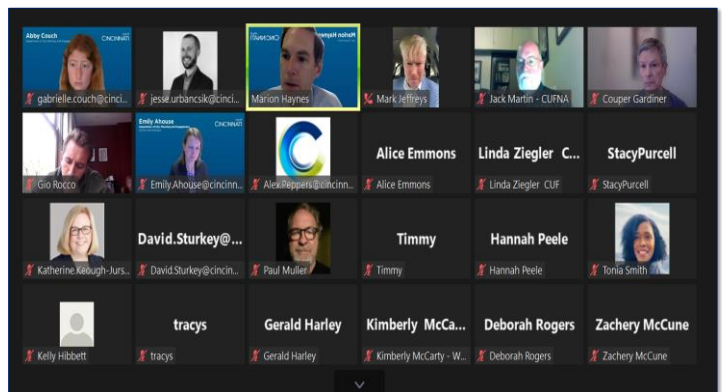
Abby Couch
CINCINNATI
gabrielle.couch@cinci...
jesse.urbancsik@cinci...
Marion Haynes
CINCINNATI
Marion Haynes
Mark Jeffreys
Jack Martin - CUFNA
Couper Gardiner
Gio Rocco
Emily Ahouse
CINCINNATI
Emily.Ahouse@cincinn...
Alex.Peppers@cincinn...
Alice Emmons
Alice Emmons
Linda Ziegler C...
Linda Ziegler CUF
StacyPurcell
StacyPurcell
Katherine.Keough-Jurs...
David.Sturkey@...
David.Sturkey@cincin...
Paul Muller
Timmy
Timmy
Hannah Peele
Hannah Peele
Tonia Smith
Kelly Hibbett
tracys
tracys
Gerald Harley
Gerald Harley
Kimberly McCa...
Kimberly McCarty - W...
Deborah Rogers
Deborah Rogers
Zachery McCune
Zachery McCune